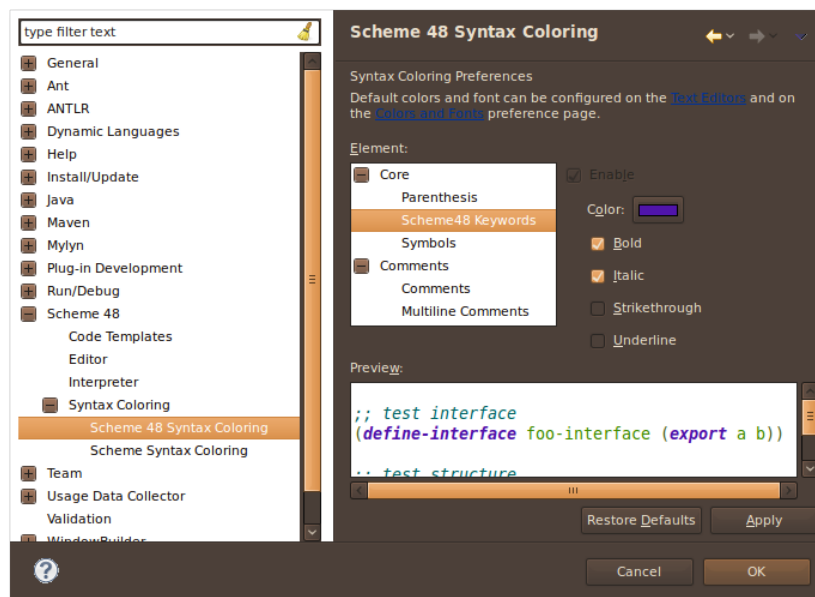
type filter text

General
Ant
ANTLR
Dynamic Languages
Help
Install/Update
Java
Maven
Mylyn
Plug-in Development
Run/Debug
Scheme 48
Code Templates
Editor
Interpreter
Syntax Coloring
Scheme 48 Syntax Coloring
Scheme Syntax Coloring
Team
Usage Data Collector
Validation
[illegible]

Scheme 48 Syntax Coloring

Syntax Coloring Preferences

Default colors and font can be configured on the Text Editors and on the Colors and Fonts preference page.

Element:

Core
Parenthesis
Scheme48 Keywords
Symbols
Comments
Comments
Multiline Comments

Enable
Color:
Bold
Italic
Strikethrough
Underline

Preview:

;; test interface
(define-interface foo-interface (export a b))

;; test structure

Restore Defaults
Apply

Cancel
OK